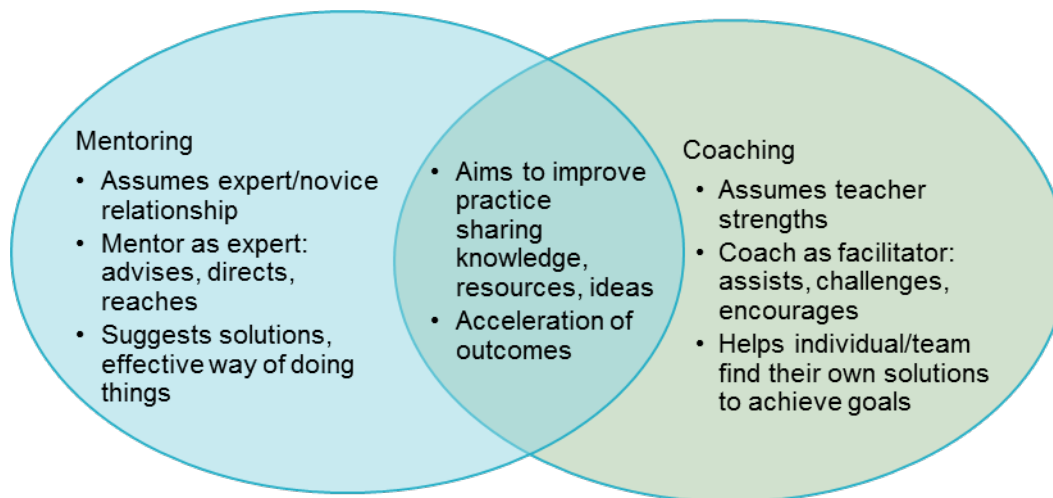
Mentoring
- Assumes expert/novice relationship
- Mentor as expert: advises, directs, reaches
- Suggests solutions, effective way of doing things

- Aims to improve practice sharing knowledge, resources, ideas
- Acceleration of outcomes

Coaching
- Assumes teacher strengths
- Coach as facilitator: assists, challenges, encourages
- Helps individual/team find their own solutions to achieve goals